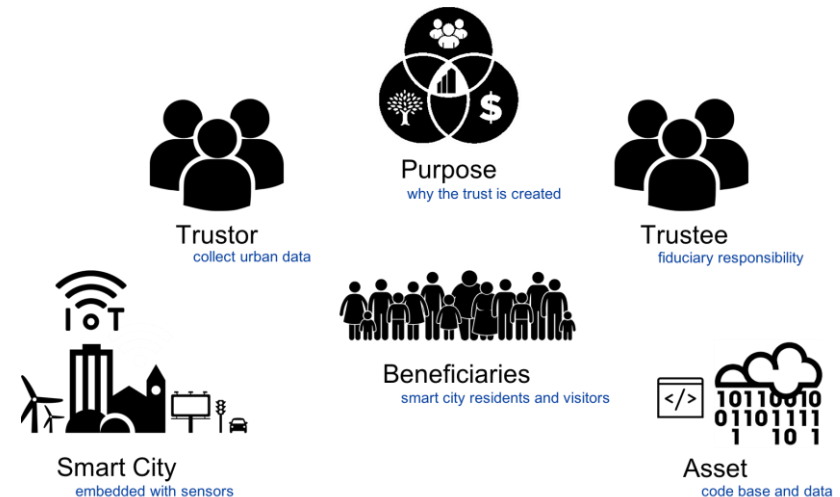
Purpose
why the trust is created

Trustor
collect urban data

Trustee
fiduciary responsibility

IoT

Beneficiaries
smart city residents and visitors

</>

1011 0010
01101111
1 10 1

Smart City
embedded with sensors

Asset
code base and data